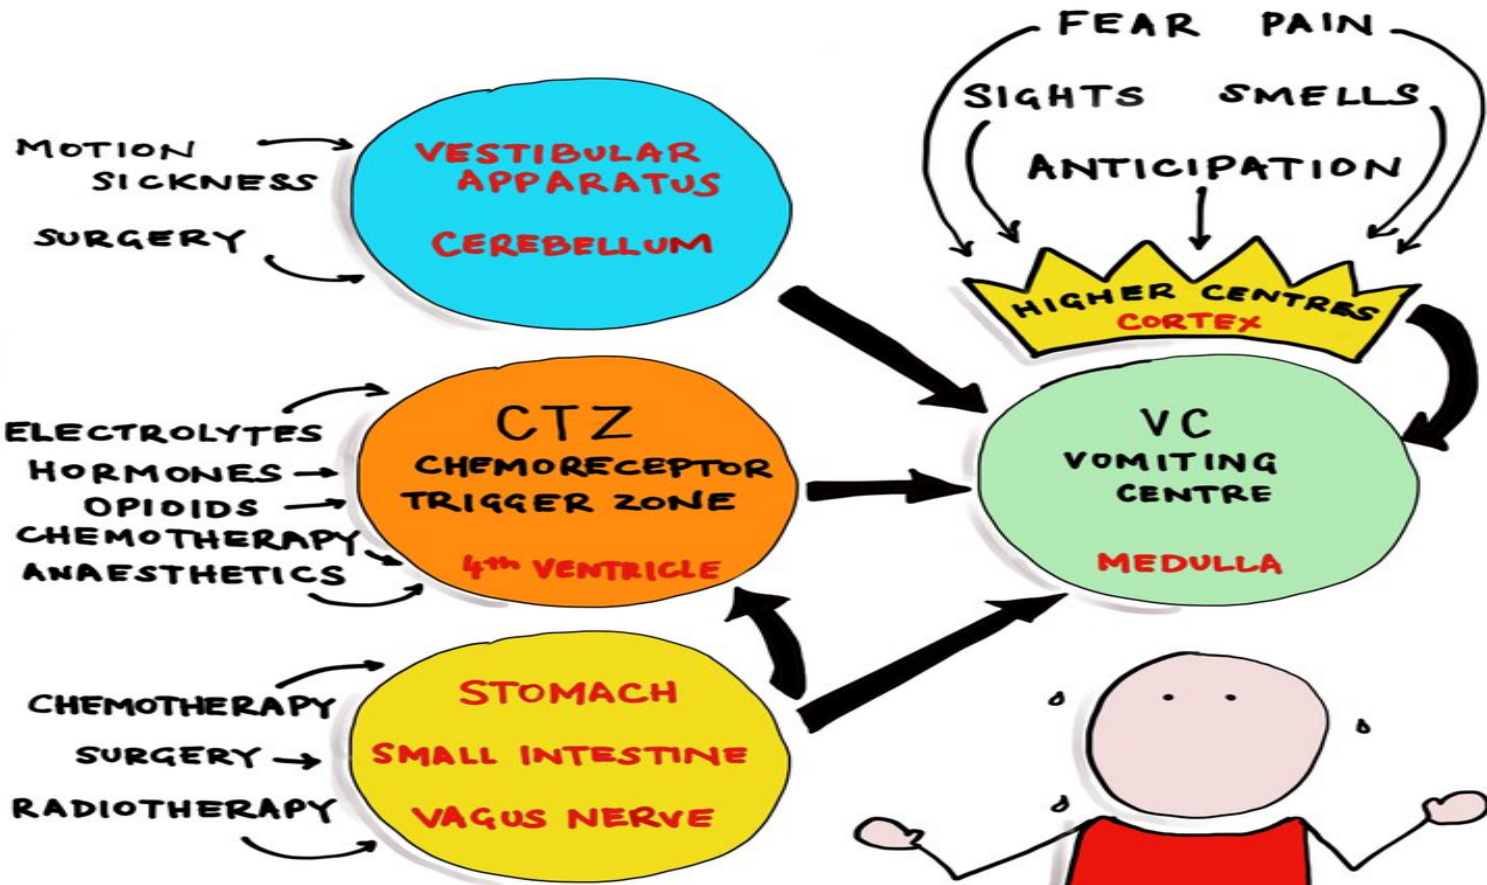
FEAR PAIN
SIGHTS SMELLS
ANTICIPATION
HIGHER CENTRES
CORTEX

MOTION SICKNESS
SURGERY

VESTIBULAR APPARATUS
CEREBELLUM

ELECTROLYTES
HORMONES
OPIOIDS
CHEMOTHERAPY
ANAESTHETICS

CTZ
CHEMORECEPTOR TRIGGER ZONE
4th VENTRICLE

VC
VOMITING CENTRE
MEDULLA

CHEMOTHERAPY
SURGERY
RADIOTHERAPY

STOMACH
SMALL INTESTINE
VAGUS NERVE